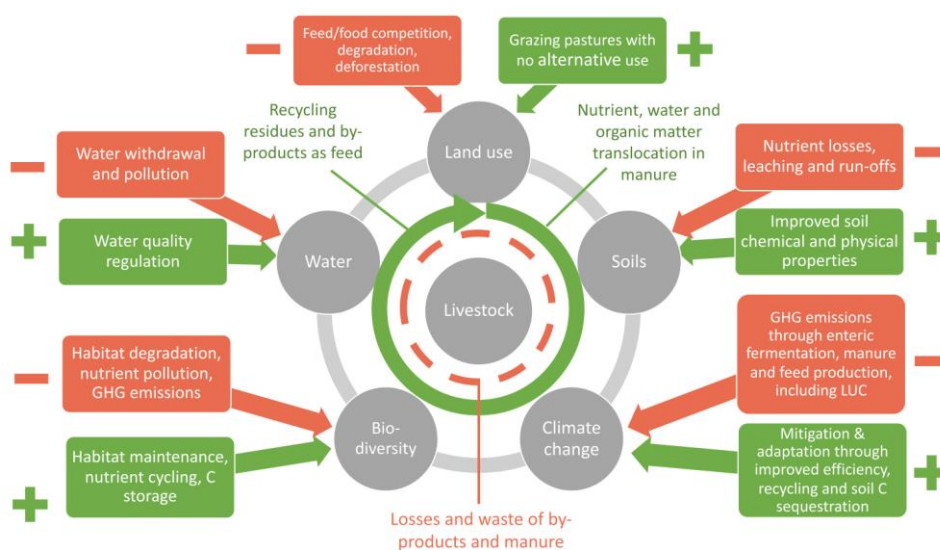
Feed/food competition, degradation, deforestation

Grazing pastures with no alternative use

Recycling residues and by-products as feed

Land use

Nutrient, water and organic matter translocation in manure

Water withdrawal and pollution

Nutrient losses, leaching and run-offs

Water quality regulation

Water

Soils

Improved soil chemical and physical properties

Livestock

Habitat degradation, nutrient pollution, GHG emissions

GHG emissions through enteric fermentation, manure and feed production, including LUC

Bio-diversity

Climate change

Habitat maintenance, nutrient cycling, C storage

Mitigation & adaptation through improved efficiency, recycling and soil C sequestration

Losses and waste of by-products and manure